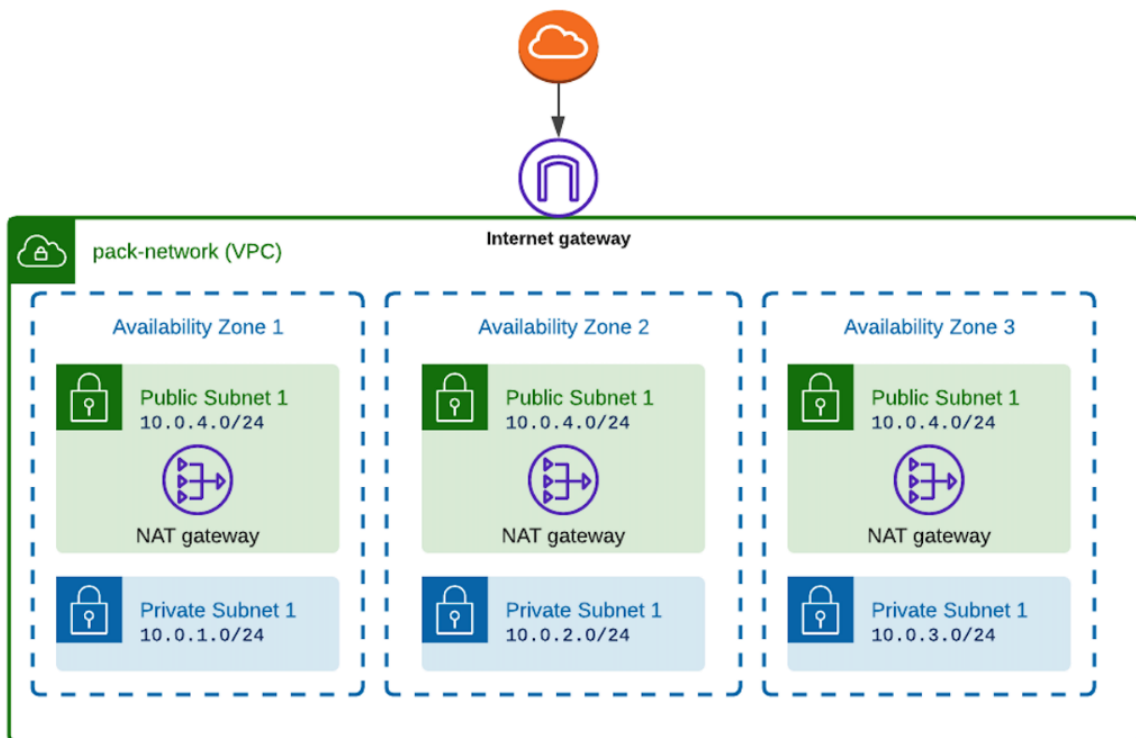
Internet gateway

pack-network (VPC)

Availability Zone 1

Public Subnet 1
10.0.4.0/24

NAT gateway

Private Subnet 1
10.0.1.0/24

Availability Zone 2

Public Subnet 1
10.0.4.0/24

NAT gateway

Private Subnet 1
10.0.2.0/24

Availability Zone 3

Public Subnet 1
10.0.4.0/24

NAT gateway

Private Subnet 1
10.0.3.0/24